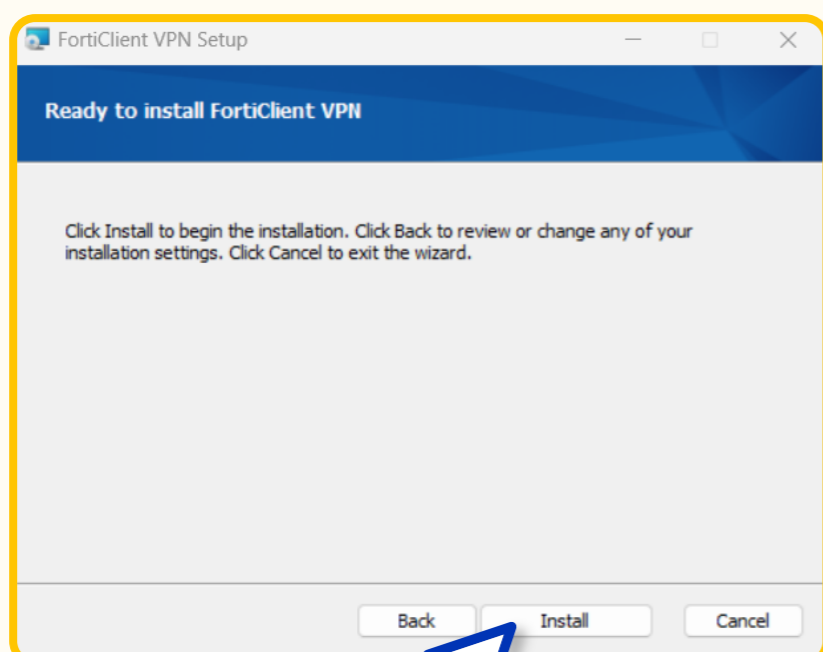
FortiClient VPN Setup

Ready to install FortiClient VPN

Click Install to begin the installation. Click Back to review or change any of your installation settings. Click Cancel to exit the wizard.

Back Install Cancel